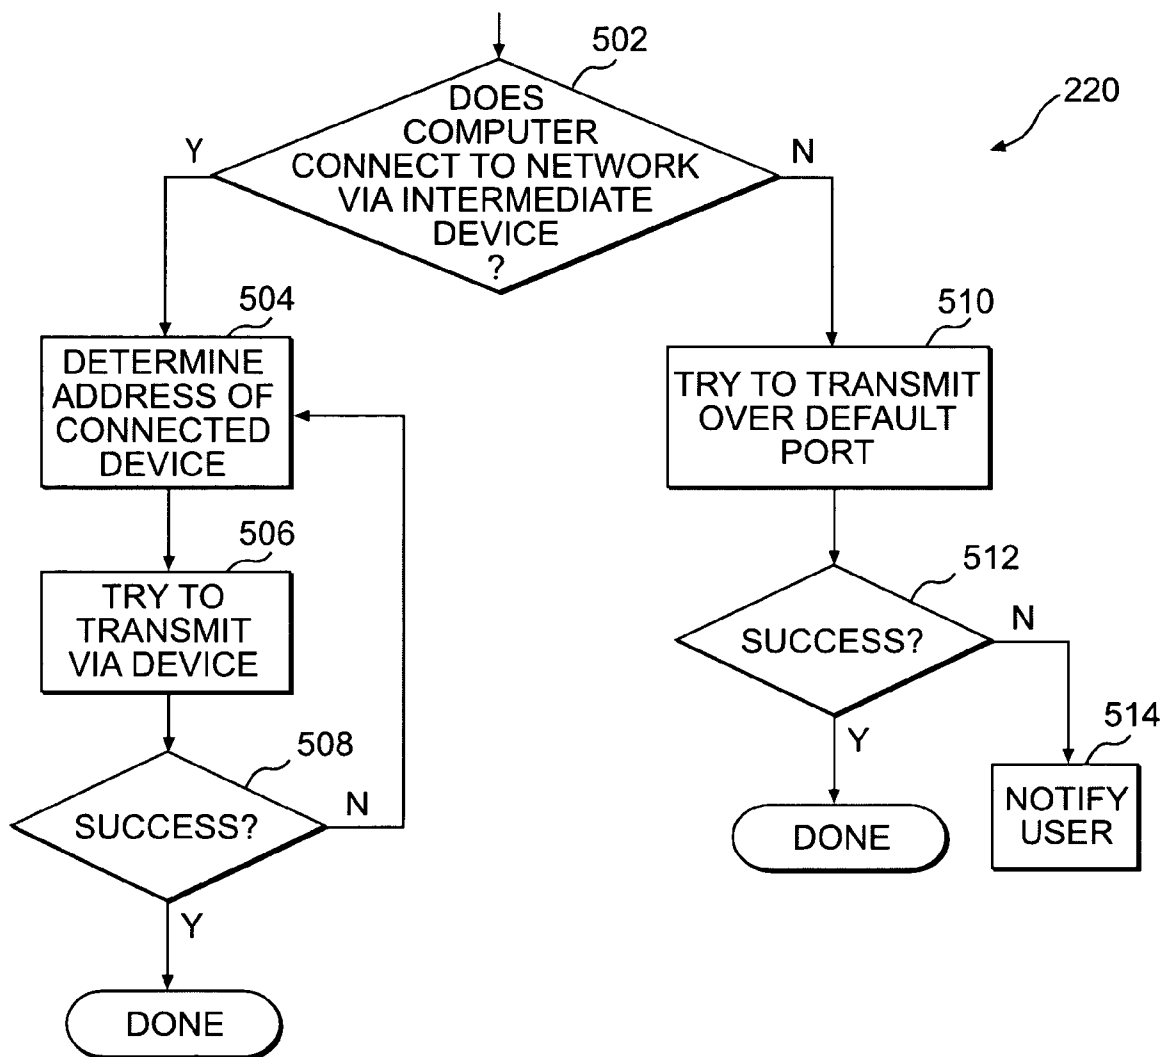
220

502

DOES COMPUTER CONNECT TO NETWORK VIA INTERMEDIATE DEVICE ?

Y

N

504

DETERMINE ADDRESS OF CONNECTED DEVICE

506

TRY TO TRANSMIT VIA DEVICE

508

SUCCESS?

N

Y

DONE

510

TRY TO TRANSMIT OVER DEFAULT PORT

512

SUCCESS?

N

Y

DONE

514

NOTIFY USER